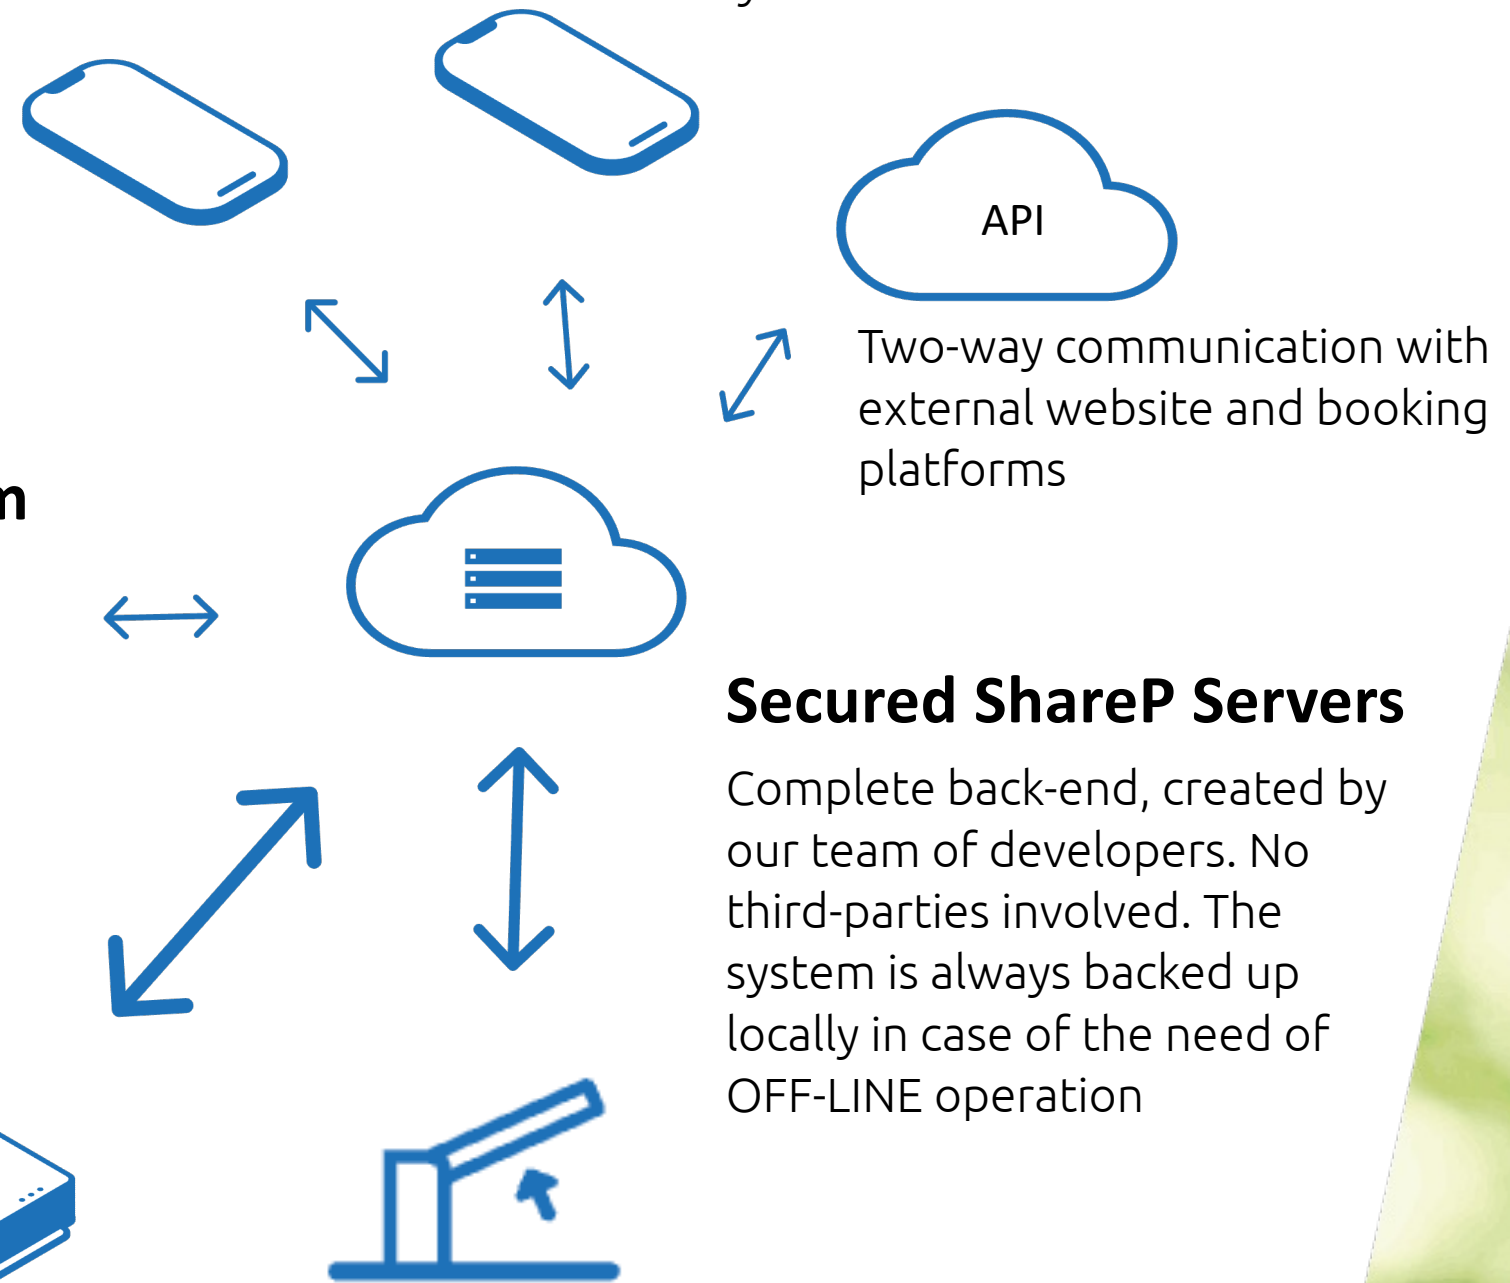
API

Two-way communication with external website and booking platforms

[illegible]n

Secured ShareP Servers

Complete back-end, created by our team of developers. No third-parties involved. The system is always backed up locally in case of the need of OFF-LINE operation